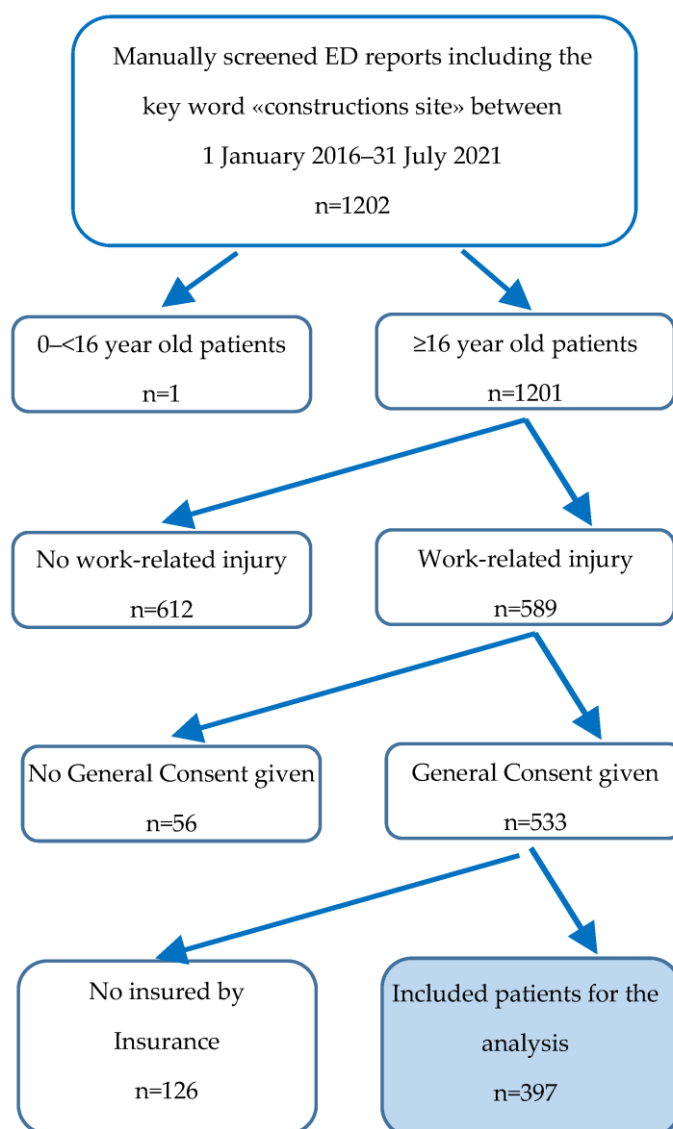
Manually screened ED reports including the key word «constructions site» between 1 January 2016–31 July 2021
n=1202

0–<16 year old patients
n=1

≥16 year old patients
n=1201

No work-related injury
n=612

Work-related injury
n=589

No General Consent given
n=56

General Consent given
n=533

No insured by Insurance
n=126

Included patients for the analysis
n=397